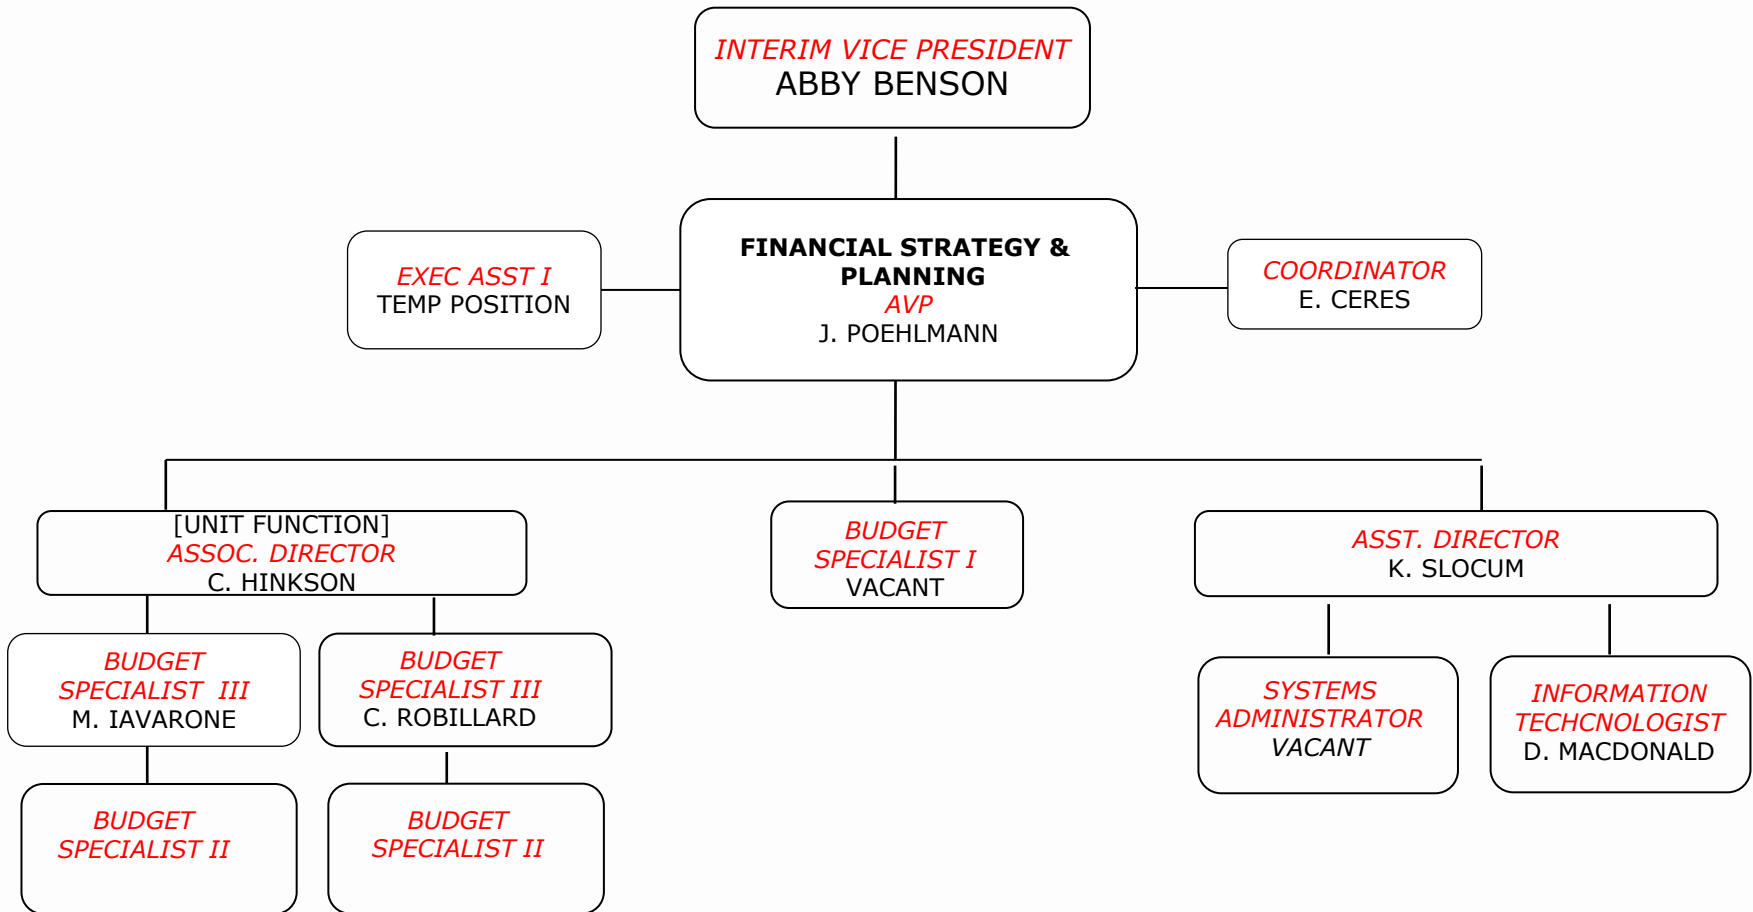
INTERIM VICE PRESIDENT
ABBY BENSON

EXEC ASST I
TEMP POSITION

FINANCIAL STRATEGY & PLANNING
AVP
J. POEHLMANN

COORDINATOR
E. CERES

[UNIT FUNCTION]
ASSOC. DIRECTOR
C. HINKSON

BUDGET SPECIALIST I
VACANT

ASST. DIRECTOR
K. SLOCUM

BUDGET SPECIALIST III
M. IAVARONE

BUDGET SPECIALIST III
C. ROBILLARD

SYSTEMS ADMINISTRATOR
VACANT

INFORMATION TECHCNOLOGIST
D. MACDONALD

BUDGET SPECIALIST II

BUDGET SPECIALIST II